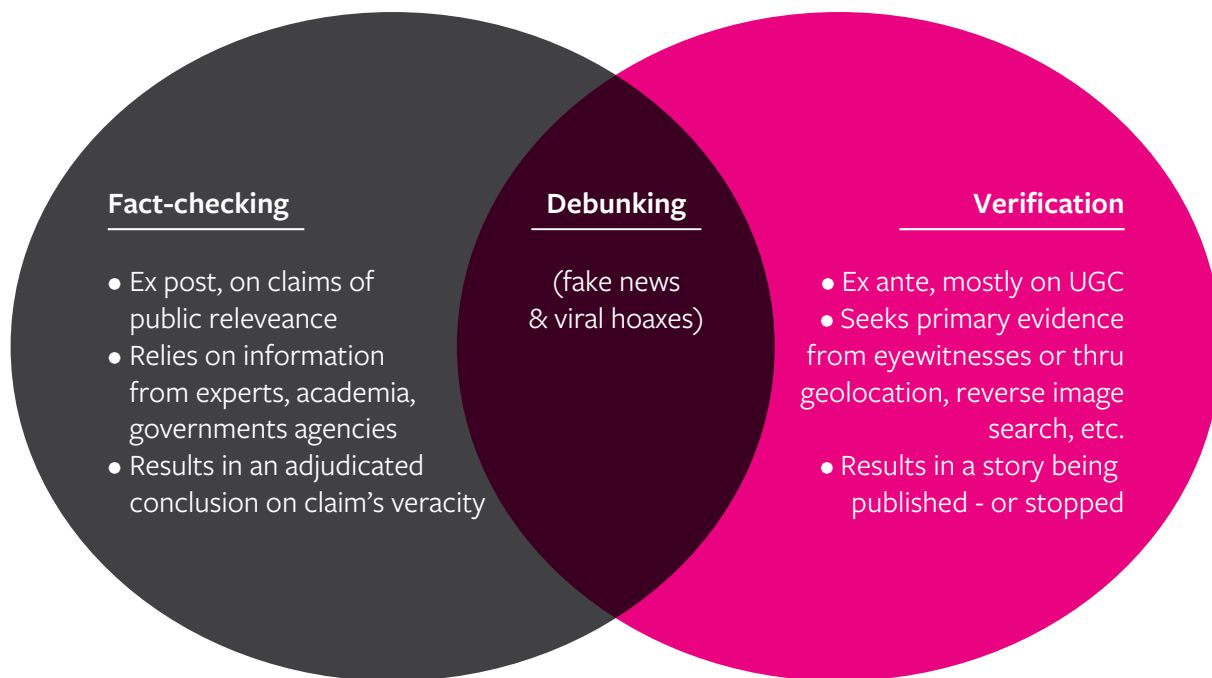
Fact-checking

● Ex post, on claims of public releveance
● Relies on information from experts, academia, governments agencies
● Results in an adjudicated conclusion on claim's veracity

Debunking

(fake news & viral hoaxes)

Verification

● Ex ante, mostly on UGC
● Seeks primary evidence from eyewitnesses or thru geolocation, reverse image search, etc.
● Results in a story being published - or stopped